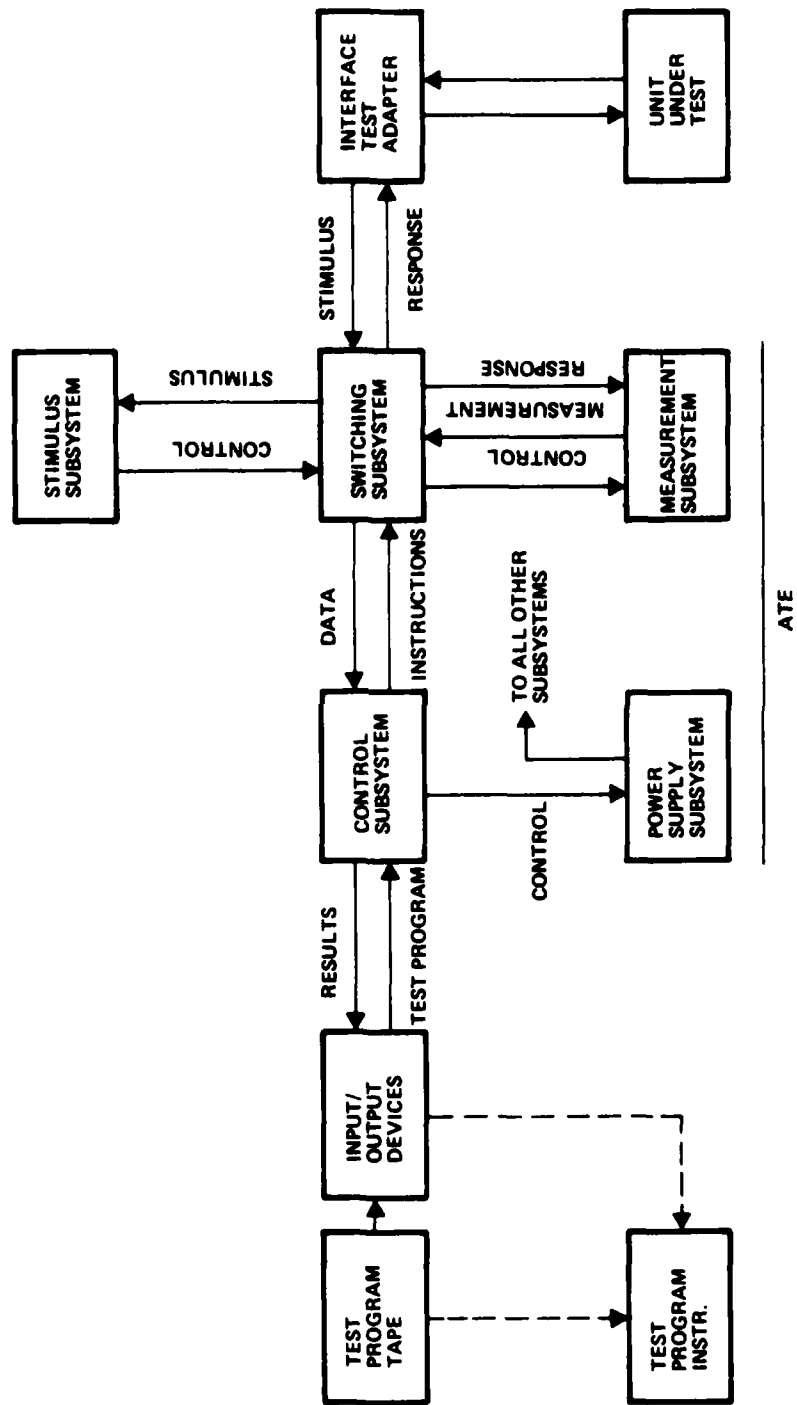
TEST PROGRAM TAPE

INPUT/ OUTPUT DEVICES

TEST PROGRAM INSTR.

RESULTS

TEST PROGRAM

CONTROL SUBSYSTEM

CONTROL

POWER SUPPLY SUBSYSTEM

TO ALL OTHER SUBSYSTEMS

DATA

INSTRUCTIONS

STIMULUS SUBSYSTEM

CONTROL

STIMULUS

SWITCHING SUBSYSTEM

CONTROL

MEASUREMENT

RESPONSE

MEASUREMENT SUBSYSTEM

ATE

STIMULUS

RESPONSE

INTERFACE TEST ADAPTER

UNIT UNDER TEST